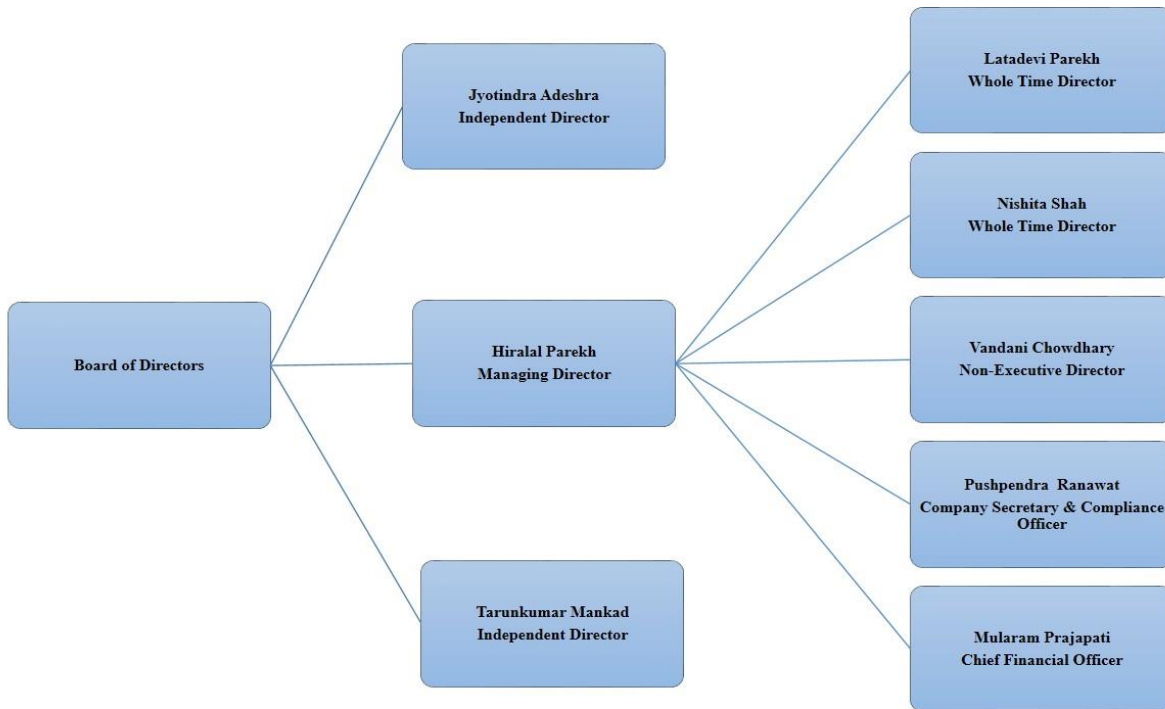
Board of Directors

Jyotindra Adeshra
Independent Director

Hiralal Parekh
Managing Director

Tarunkumar Mankad
Independent Director

Latadevi Parekh
Whole Time Director

Nishita Shah
Whole Time Director

Vandani Chowdhary
Non-Executive Director

Pushpendra Ranawat
Company Secretary & Compliance Officer

Mularam Prajapati
Chief Financial Officer